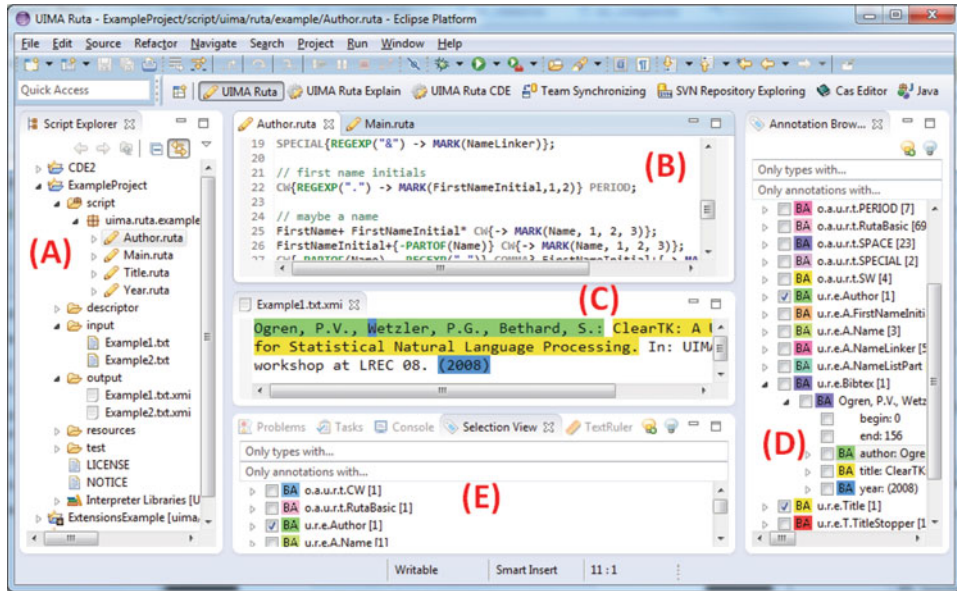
UIMA Ruta - ExampleProject/script/uima/ruta/example/Author.ruta - Eclipse Platform

File Edit Source Refactor Navigate Search Project Run Window Help

Quick Access

UIMA Ruta UIMA Ruta Explain UIMA Ruta CDE Team Synchronizing SVN Repository Exploring Cas Editor Java

Script Explorer

CDE2
ExampleProject
script
uima.ruta.example
Author.ruta
Main.ruta
Title.ruta
Year.ruta
descriptor
input
Example1.txt
Example2.txt
output
Example1.txt.xmi
Example2.txt.xmi
resources
test
LICENSE
NOTICE
Interpreter Libraries [U
ExtensionsExample [uima

(A)

Author.ruta Main.ruta

19 SPECIAL{REGEXP("&") -> MARK(NameLinker)};
20
21 // first name initials
22 CW{REGEXP(".") -> MARK(FirstNameInitial,1,2)} PERIOD;
23
24 // maybe a name
25 FirstName+ FirstNameInitial* CW{-> MARK(Name, 1, 2, 3)};
26 FirstNameInitial+{-PARTOF(Name)} CW{-> MARK(Name, 1, 2, 3)};

(B)

Example1.txt.xmi

(C)

Ogren, P.V., Wetzler, P.G., Bethard, S.: ClearTK: A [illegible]
for Statistical Natural Language Processing. In: UIMA
workshop at LREC 08. (2008)

Problems Tasks Console Selection View TextRuler

Only types with...
Only annotations with...

(E)

BA o.a.u.r.t.CW [1]
BA o.a.u.r.t.RutaBasic [1]
BA u.r.e.Author [1]
BA u.r.e.A.Name [1]

Annotation Brow...

Only types with...
Only annotations with...

BA o.a.u.r.t.PERIOD [7]
BA o.a.u.r.t.RutaBasic [69
BA o.a.u.r.t.SPACE [23]
BA o.a.u.r.t.SPECIAL [2]
BA o.a.u.r.t.SW [4]
BA u.r.e.Author [1]
BA u.r.e.A.FirstNameIniti
BA u.r.e.A.Name [3]
BA u.r.e.A.NameLinker [5
BA u.r.e.A.NameListPart
BA u.r.e.Bibtex [1]
BA Ogren, P.V., Wetz
begin: 0
end: 156
BA author: Ogre
BA title: ClearTK
BA year: (2008)
BA u.r.e.Title [1]
BA u.r.e.T.TitleStopper [1

(D)

Writable Smart Insert 11 : 1